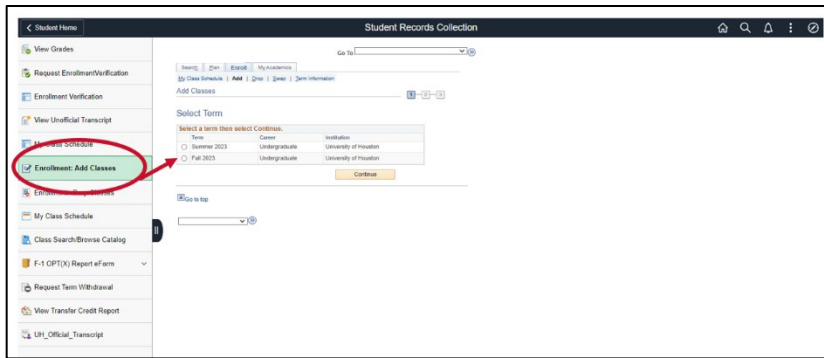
< Student Home

Student Records Collection

View Grades

Request EnrollmentVerification

Enrollment Verification

View Unofficial Transcript

My Class Schedule

Enrollment: Add Classes

Enrollment: Drop Classes

My Class Schedule

Class Search/Browse Catalog

F-1 OPT(X) Report eForm

Request Term Withdrawal

View Transfer Credit Report

UH_Official_Transcript

Go To

Search | Plan | Enroll | My Academics

My Class Schedule | Add | Drop | Swap | Term Information

Add Classes

1 - 2 - 3

Select Term

Select a term then select Continue.

| Term | Career | Institution |
|---|---|---|
| Summer 2023 | Undergraduate | University of Houston |
| Fall 2023 | Undergraduate | University of Houston |

Continue

Go to top